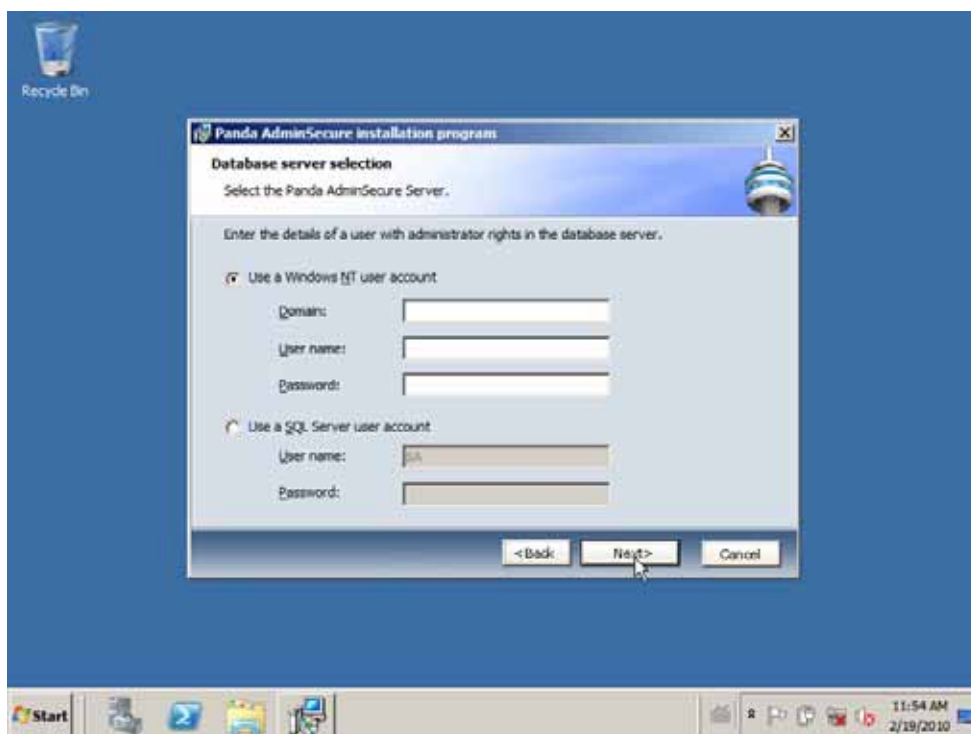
Recycle Bin

Panda AdminSecure installation program

Database server selection

Select the Panda AdminSecure Server.

Enter the details of a user with administrator rights in the database server.

Use a Windows NT user account

Domain:

User name:

Password:

Use a SQL Server user account

User name: SA

Password:

<Back

Next>

Cancel

Start

11:54 AM
2/19/2010